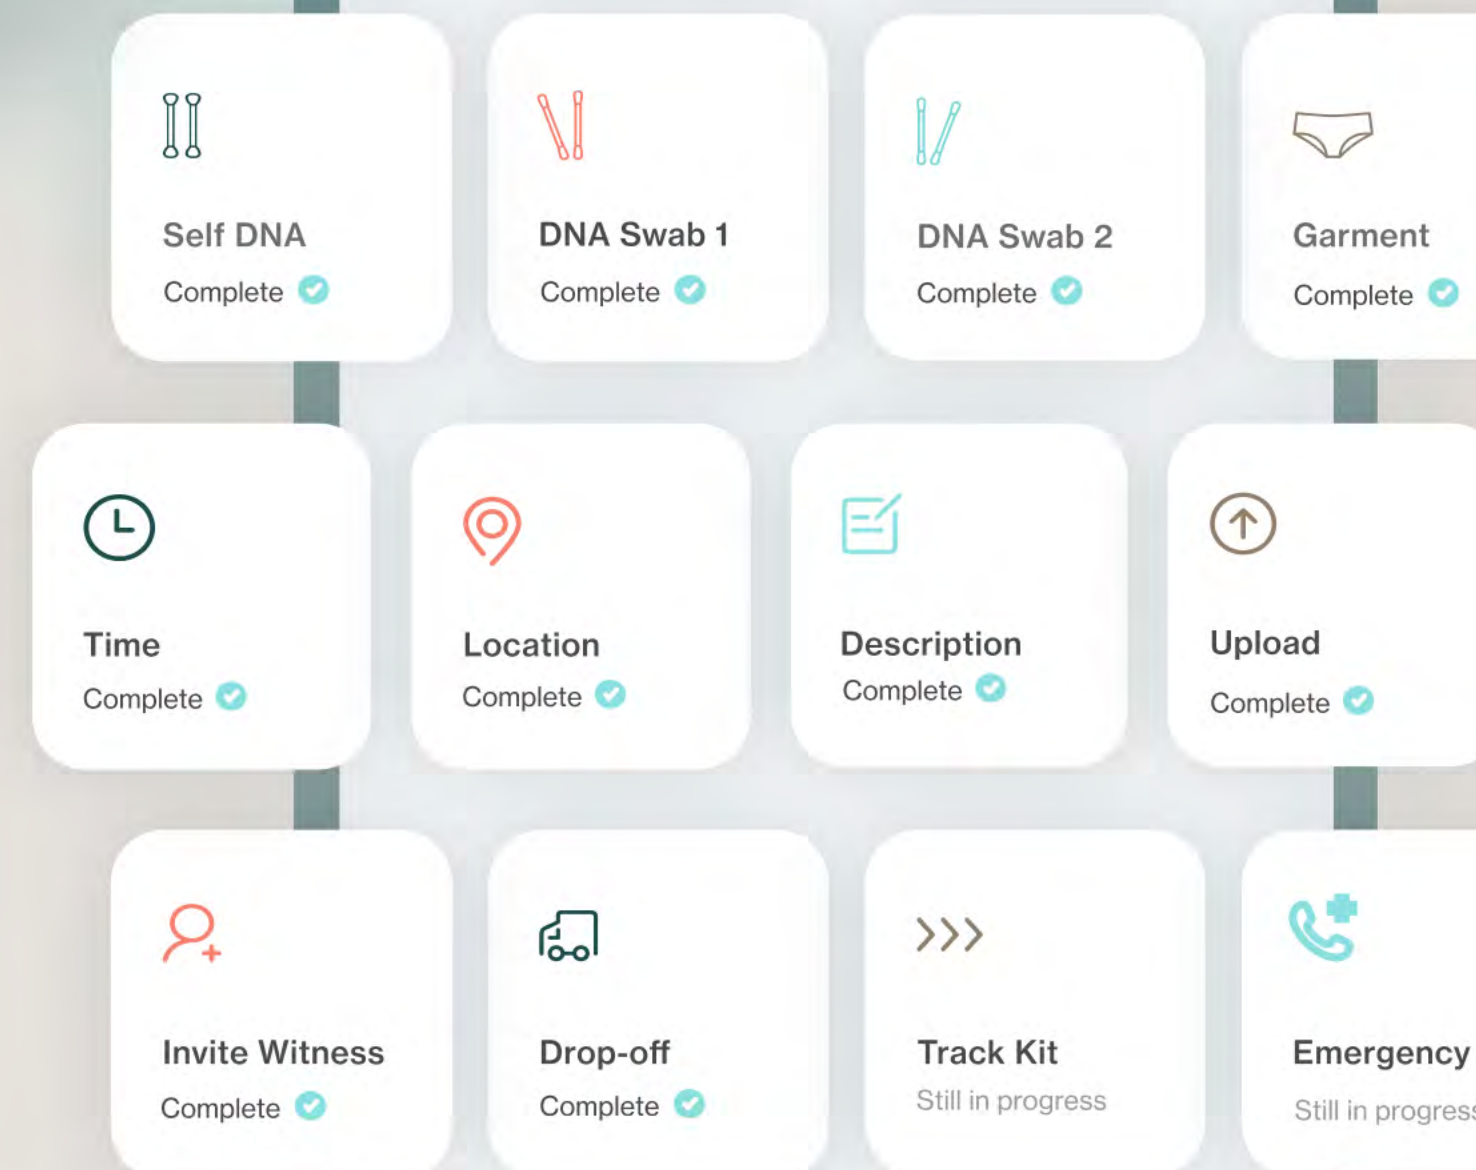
Self DNA
Complete

DNA Swab 1
Complete

DNA Swab 2
Complete

Garment
Complete

Time
Complete

Location
Complete

Description
Complete

Upload
Complete

Invite Witness
Complete

Drop-off
Complete

Track Kit
Still in progress

Emergency
Still in progres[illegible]